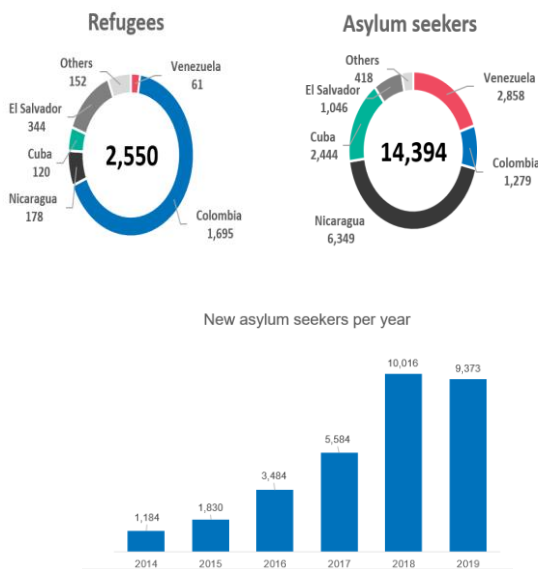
Refugees

Others 152
Venezuela 61
El Salvador 344
Cuba 120
2,550
Nicaragua 178
Colombia 1,695

Asylum seekers

Others 418
El Salvador 1,046
Venezuela 2,858
Cuba 2,444
14,394
Colombia 1,279
Nicaragua 6,349

New asylum seekers per year

| 2014 | 2015 | 2016 | 2017 | 2018 | 2019 |
|---|---|---|---|---|---|
| 1,184 | 1,830 | 3,484 | 5,584 | 10,016 | 9,373 |